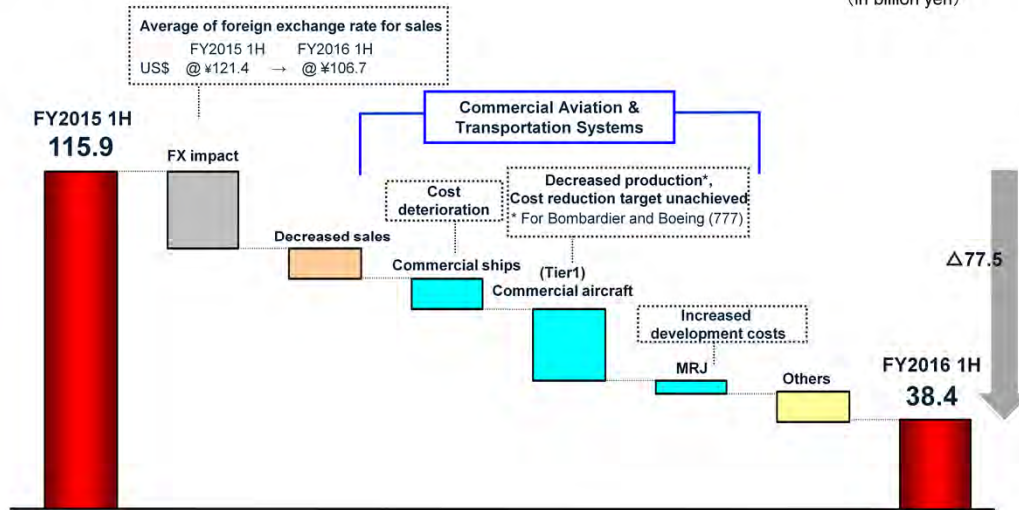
(In billion yen)

Average of foreign exchange rate for sales
FY2015 1H FY2016 1H
US$ @ ¥121.4 → @ ¥106.7

FY2015 1H
115.9

FX impact

Commercial Aviation & Transportation Systems

Cost deterioration

Decreased production*, Cost reduction target unachieved
* For Bombardier and Boeing (777)

Decreased sales

Commercial ships

(Tier1)
Commercial aircraft

Increased development costs

MRJ

Others

△77.5

FY2016 1H
38.4